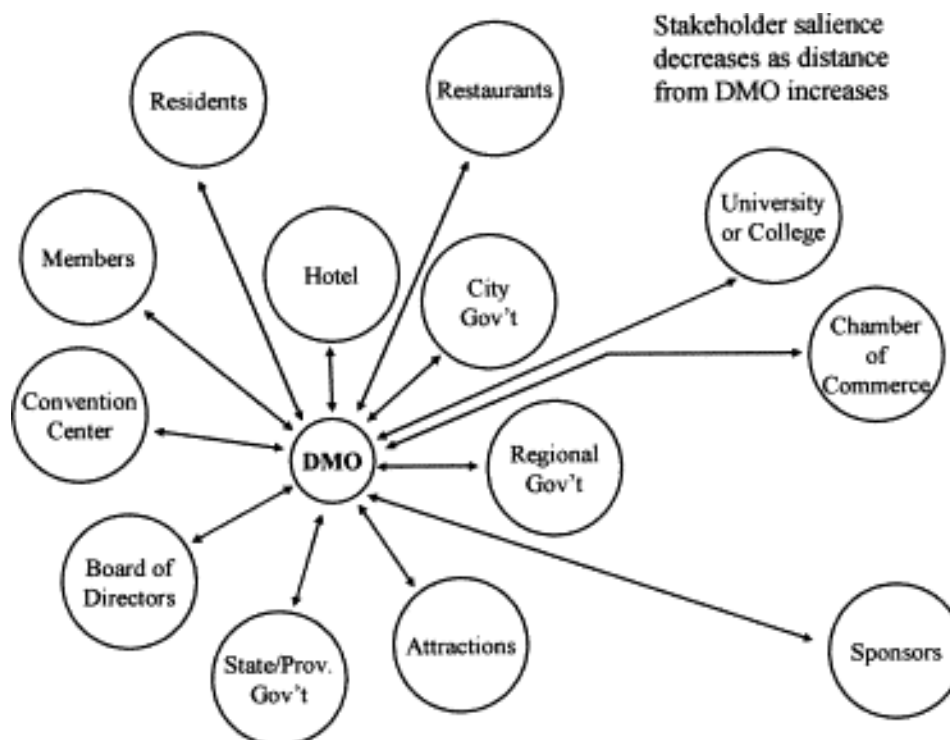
Stakeholder salience decreases as distance from DMO increases

Residents

Restaurants

University or College

Members

Hotel

City Gov't

Chamber of Commerce

Convention Center

DMO

Regional Gov't

Board of Directors

Attractions

Sponsors

State/Prov. Gov't